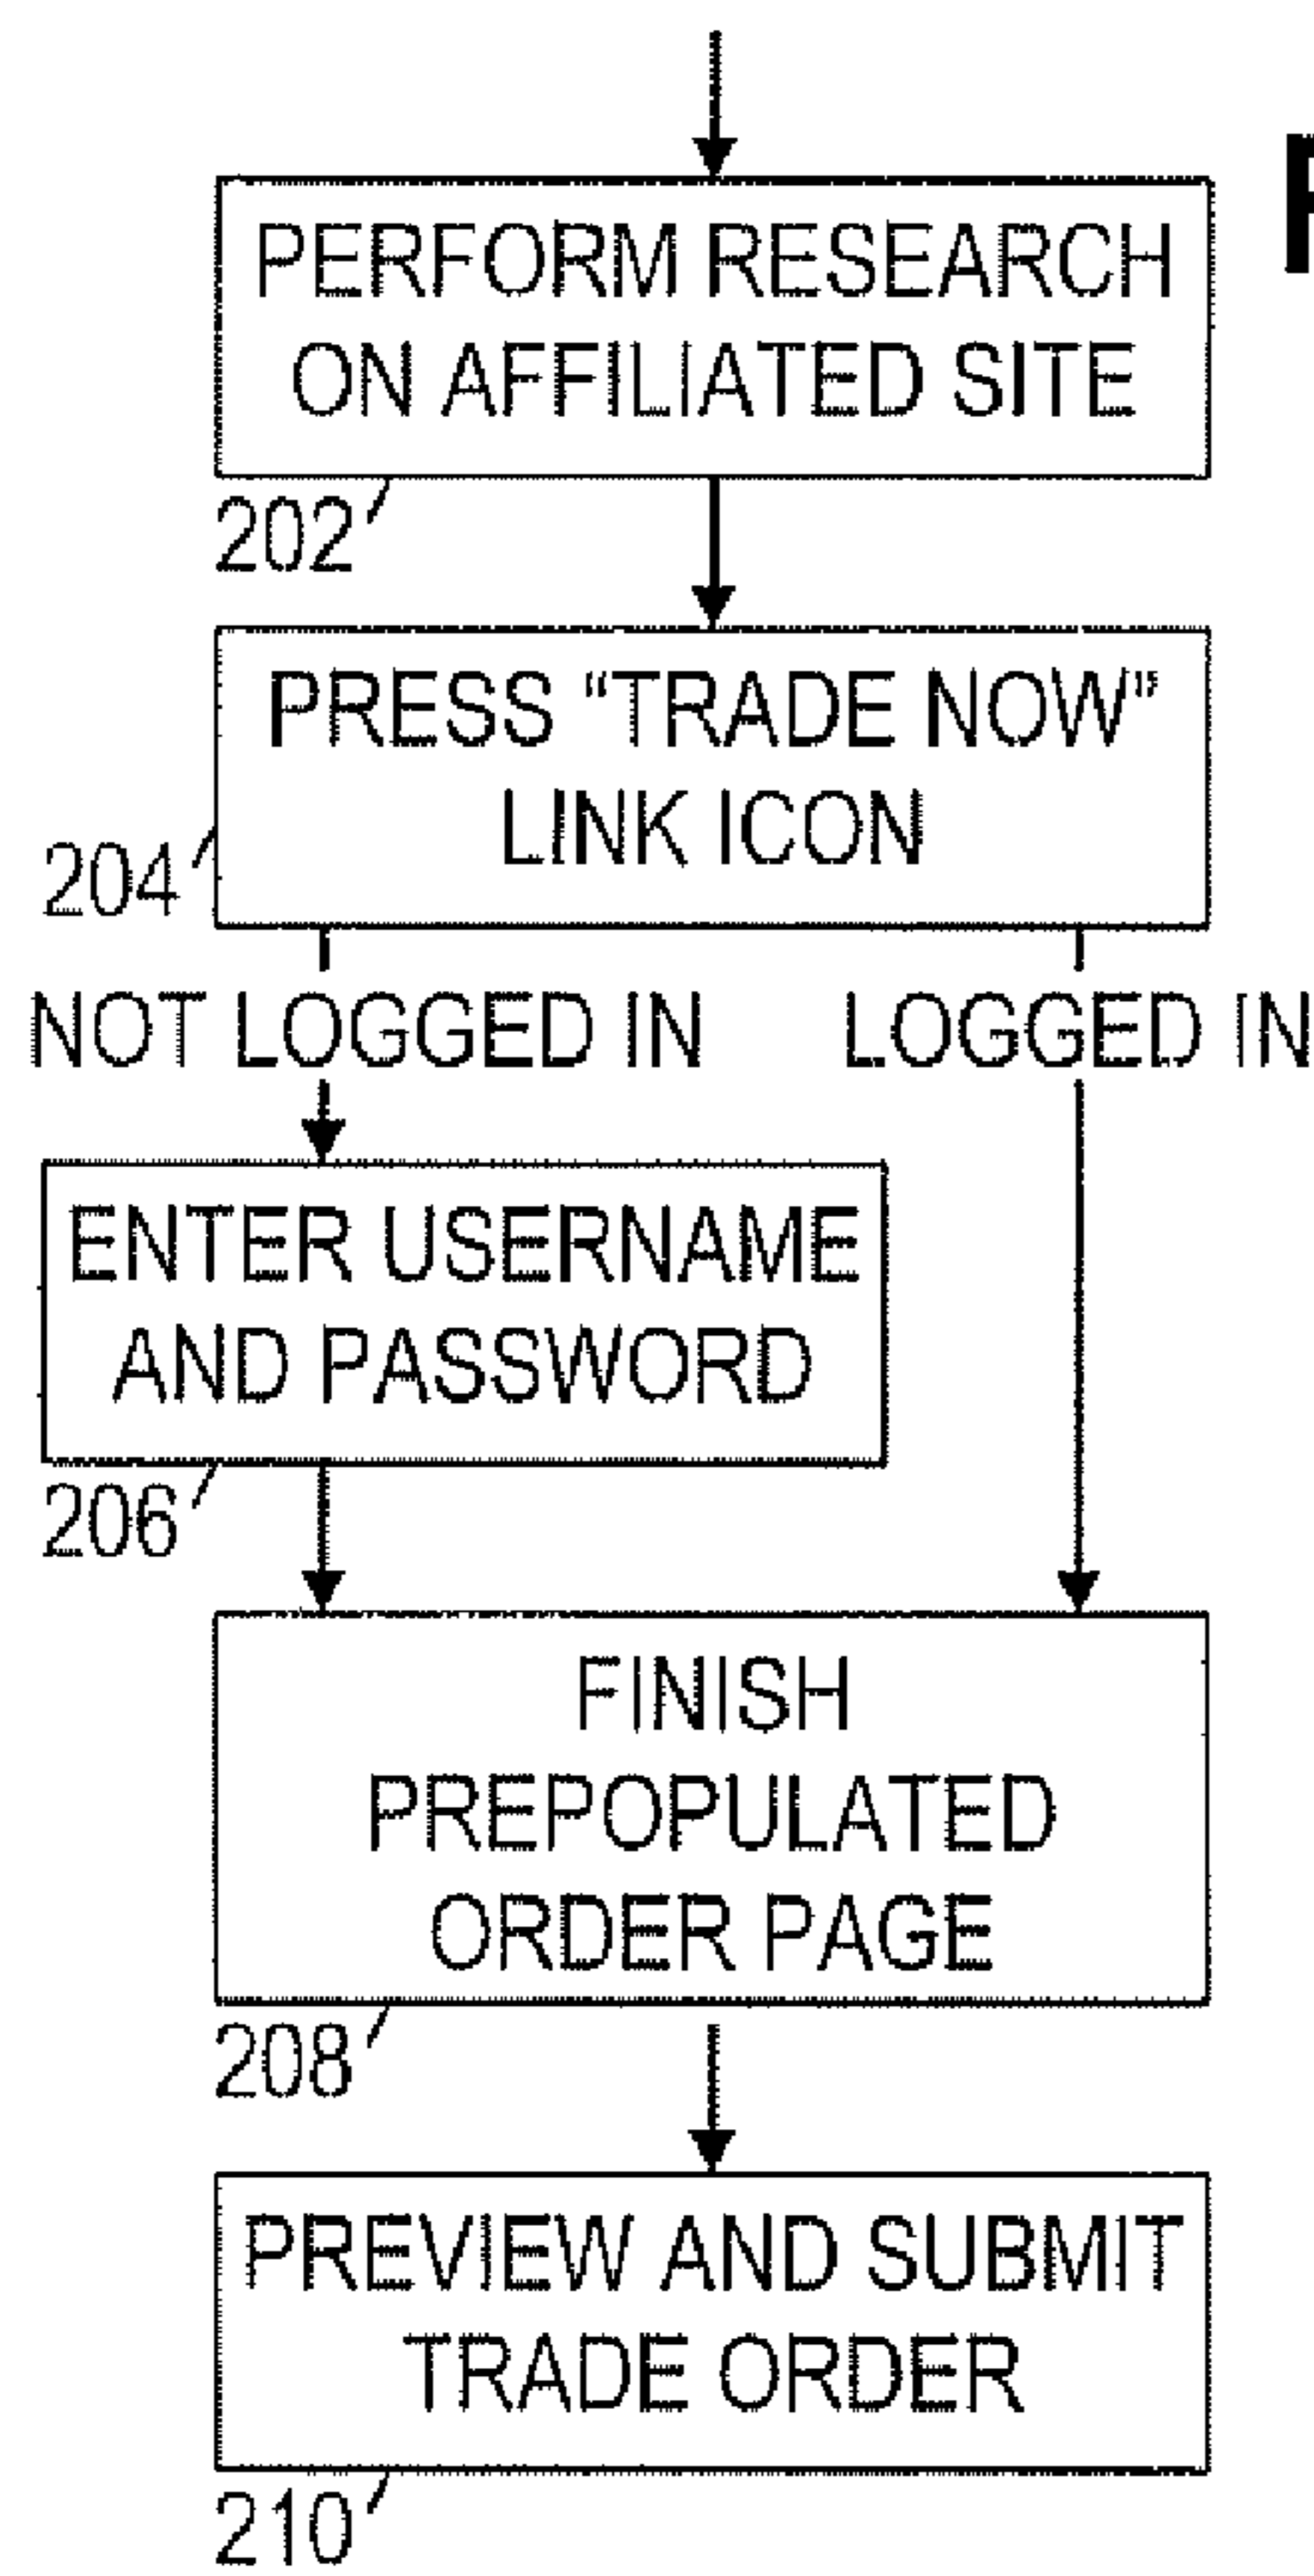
PERFORM RESEARCH ON AFFILIATED SITE

202

PRESS "TRADE NOW" LINK ICON

204

NOT LOGGED IN

LOGGED IN

ENTER USERNAME AND PASSWORD

206

FINISH PREPOPULATED ORDER PAGE

208

PREVIEW AND SUBMIT TRADE ORDER

210

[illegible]